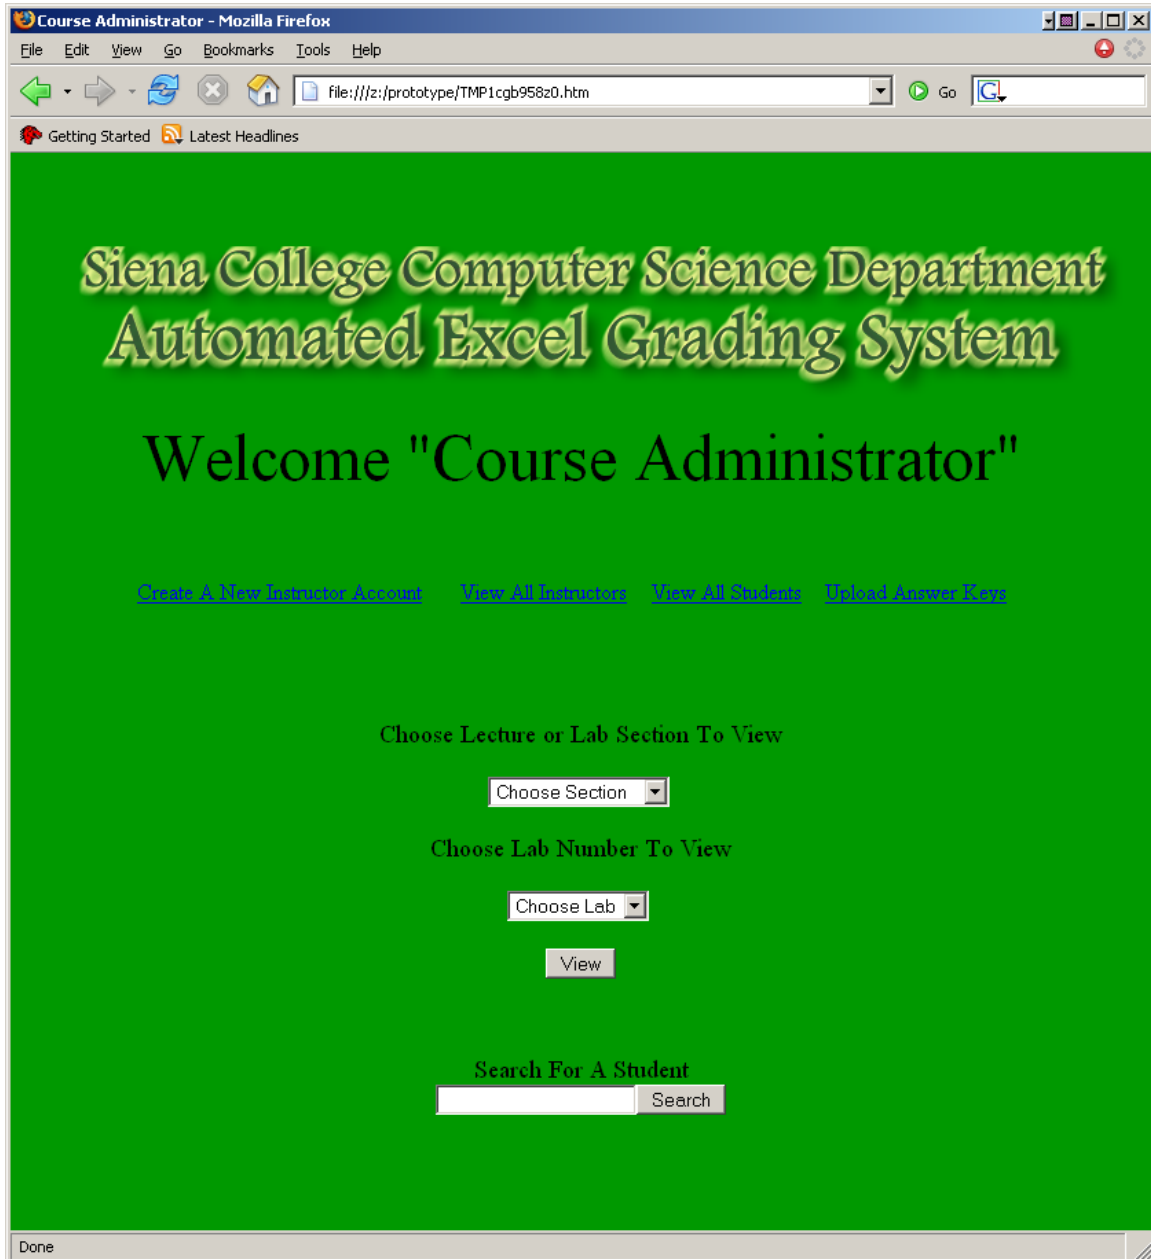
Course Administrator - Mozilla Firefox

File Edit View Go Bookmarks Tools Help

file:///z:/prototype/TMP1cgb958z0.htm

Go

Getting Started Latest Headlines

Siena College Computer Science Department
Automated Excel Grading System

Welcome "Course Administrator"

Create A New Instructor Account View All Instructors View All Students Upload Answer Keys

Choose Lecture or Lab Section To View

Choose Section

Choose Lab Number To View

Choose Lab

View

Search For A Student

Search

Done